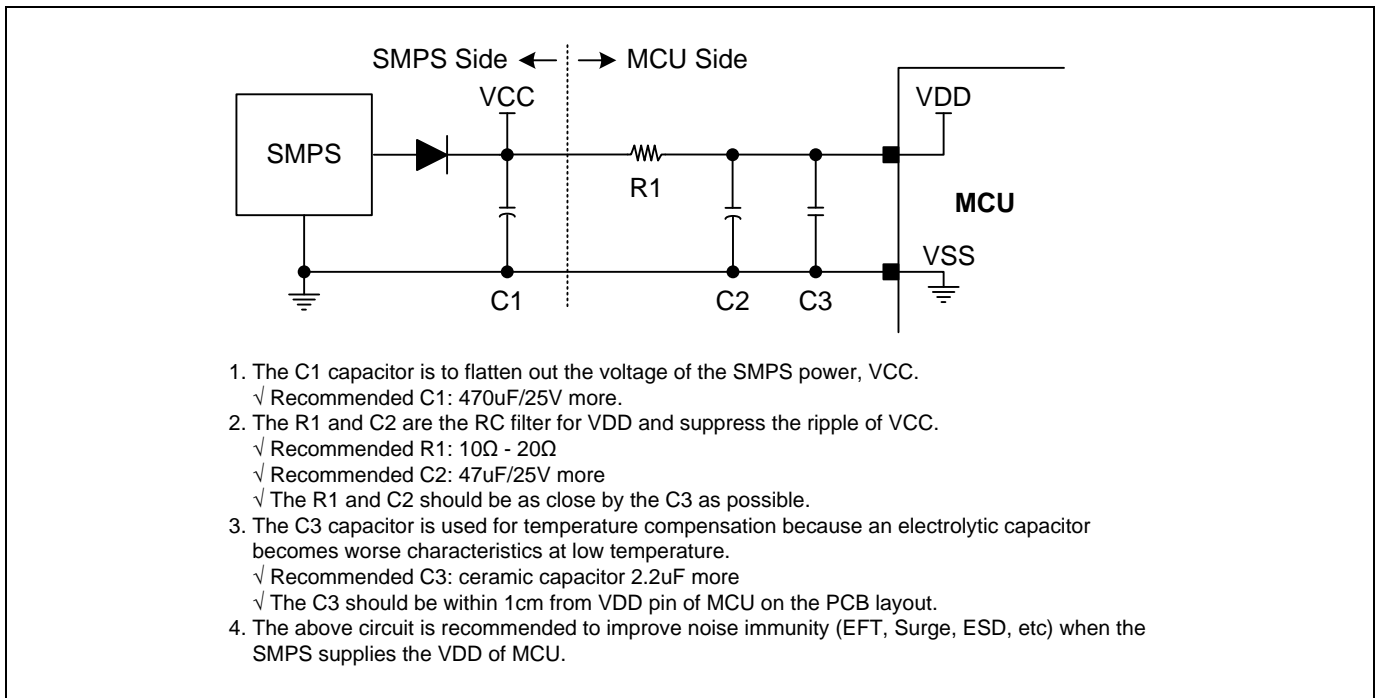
SMPS Side ← → MCU Side

VCC

VDD

SMPS

R1

MCU

VSS

C1

C2

C3

1. The C1 capacitor is to flatten out the voltage of the SMPS power, VCC.
√ Recommended C1: 470uF/25V more.
2. The R1 and C2 are the RC filter for VDD and suppress the ripple of VCC.
√ Recommended R1: 10Ω - 20Ω
√ Recommended C2: 47uF/25V more
√ The R1 and C2 should be as close by the C3 as possible.
3. The C3 capacitor is used for temperature compensation because an electrolytic capacitor becomes worse characteristics at low temperature.
√ Recommended C3: ceramic capacitor 2.2uF more
√ The C3 should be within 1cm from VDD pin of MCU on the PCB layout.
4. The above circuit is recommended to improve noise immunity (EFT, Surge, ESD, etc) when the SMPS supplies the VDD of MCU.